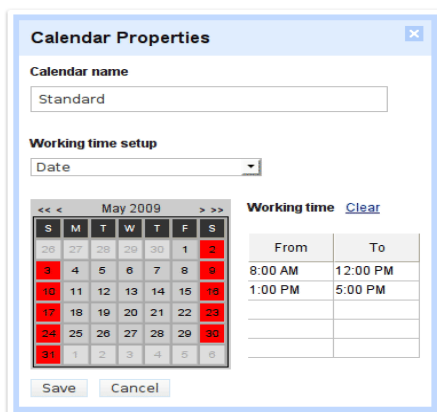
Calendar Properties

Calendar name

Standard

Working time setup

Date

<< < May 2009 > >>

| S | M | T | W | T | F | S |
|---|---|---|---|---|---|---|
| 26 | 27 | 28 | 29 | 30 | 1 | 2 |
| 3 | 4 | 5 | 6 | 7 | 8 | 9 |
| 10 | 11 | 12 | 13 | 14 | 15 | 16 |
| 17 | 18 | 19 | 20 | 21 | 22 | 23 |
| 24 | 25 | 26 | 27 | 28 | 29 | 30 |
| 31 | 1 | 2 | 3 | 4 | 5 | 6 |

Working time Clear

| From | To |
|---|---|
| 8:00 AM | 12:00 PM |
| 1:00 PM | 5:00 PM |
| | |
| | |
| | |

Save Cancel